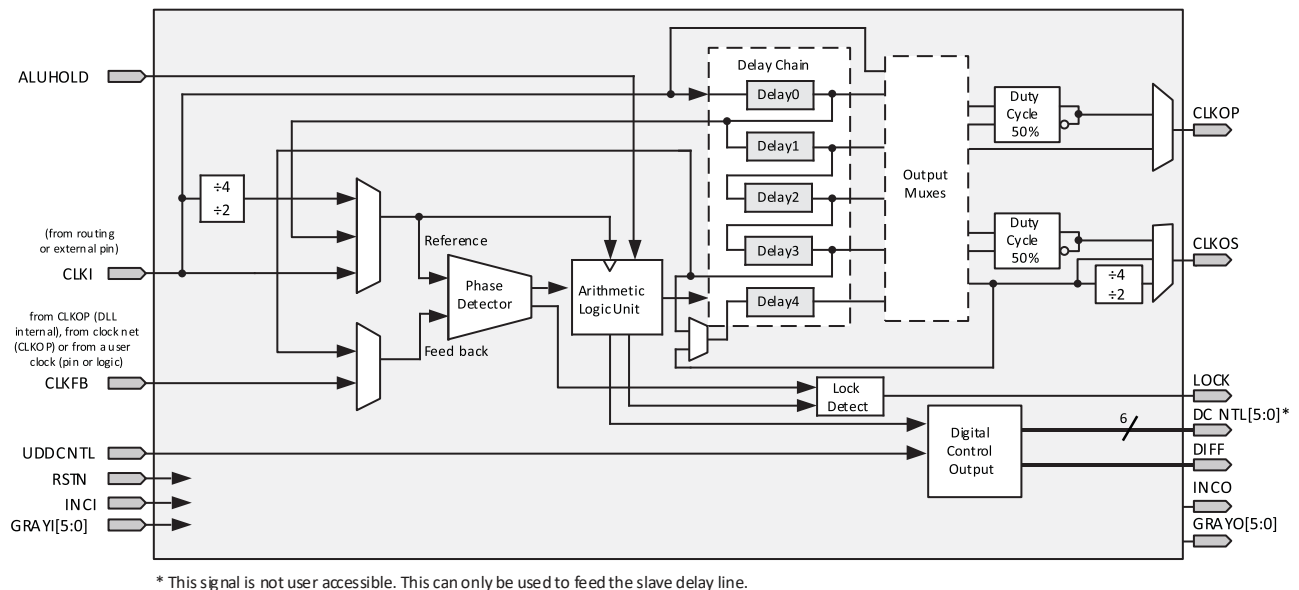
ALUHOLD

Delay Chain

Delay0

Delay1

Delay2

Delay3

Delay4

Output Muxes

Duty Cycle 50%

CLKOP

Duty Cycle 50%

CLKOS

÷4
÷2

÷4
÷2

(from routing or external pin)

CLKI

Reference

Phase Detector

Arithmetic Logic Unit

from CLKOP (DLL internal), from clock net (CLKOP) or from a user clock (pin or logic)

Feed back

CLKFB

Lock Detect

LOCK

DC NTL[5:0]*

6

Digital Control Output

DIFF

UDDCNTL

RSTN

INCI

GRAYI[5:0]

INCO

GRAYO[5:0]

* This signal is not user accessible. This can only be used to feed the slave delay line.